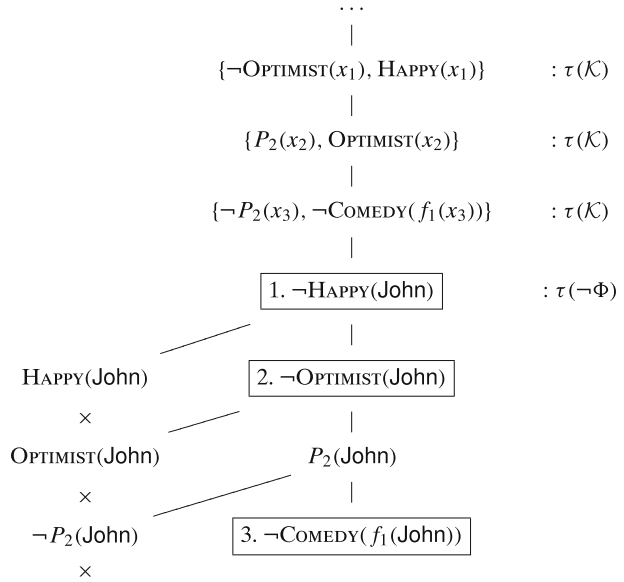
$\cdots$

$\{\neg \text{Optimist}(x_1), \text{Happy}(x_1)\}$ $: \tau(\mathcal{K})$

$\{P_2(x_2), \text{Optimist}(x_2)\}$ $: \tau(\mathcal{K})$

$\{\neg P_2(x_3), \neg \text{Comedy}(f_1(x_3))\}$ $: \tau(\mathcal{K})$

1. $\neg$Happy(John) $: \tau(\neg\Phi)$

Happy(John)

2. $\neg$Optimist(John)

$\times$

Optimist(John)

$P_2$(John)

$\times$

$\neg P_2$(John)

3. $\neg$Comedy($f_1$(John))

$\times$